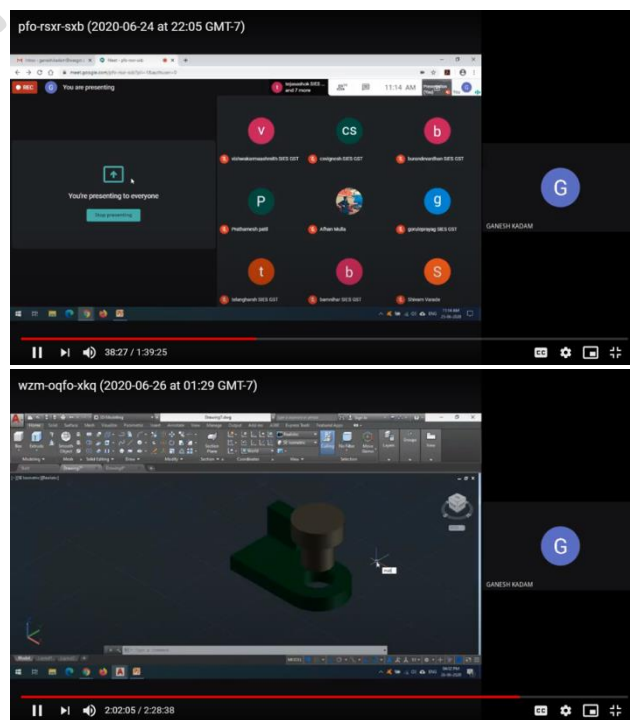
pfo-rsxr-sxb (2020-06-24 at 22:05 GMT-7)

REC

You are presenting

11:14 AM

You're presenting to everyone

Stop presenting

V

CS

b

P

g

t

b

S

Prathamesh patil

Affan Mulla

G

GANESH KADAM

38:27 / 1:39:25

wzm-oqfo-xkq (2020-06-26 at 01:29 GMT-7)

G

GANESH KADAM

2:02:05 / 2:28:38